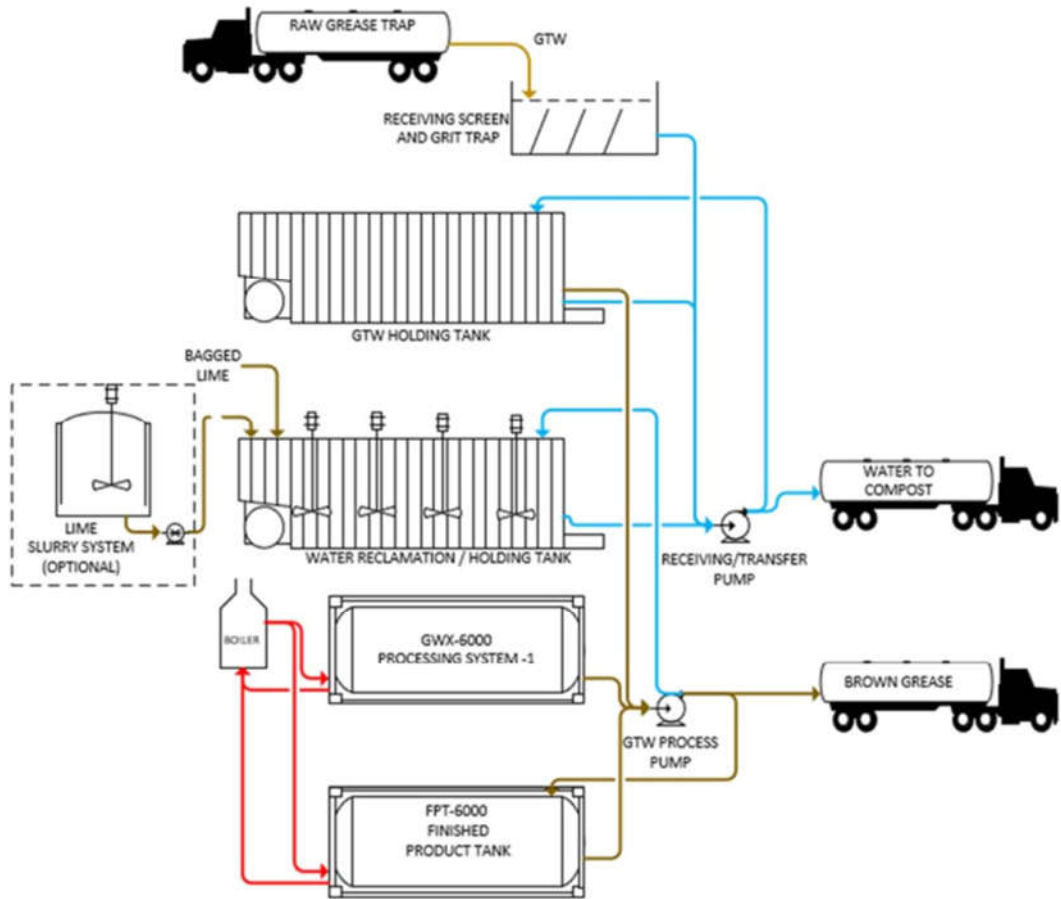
RAW GREASE TRAP

GTW

RECEIVING SCREEN AND GRIT TRAP

GTW HOLDING TANK

BAGGED LIME

LIME SLURRY SYSTEM (OPTIONAL)

WATER RECLAMATION / HOLDING TANK

WATER TO COMPOST

RECEIVING/TRANSFER PUMP

BOILER

GWX-6000 PROCESSING SYSTEM -1

BROWN GREASE

GTW PROCESS PUMP

FPT-6000 FINISHED PRODUCT TANK